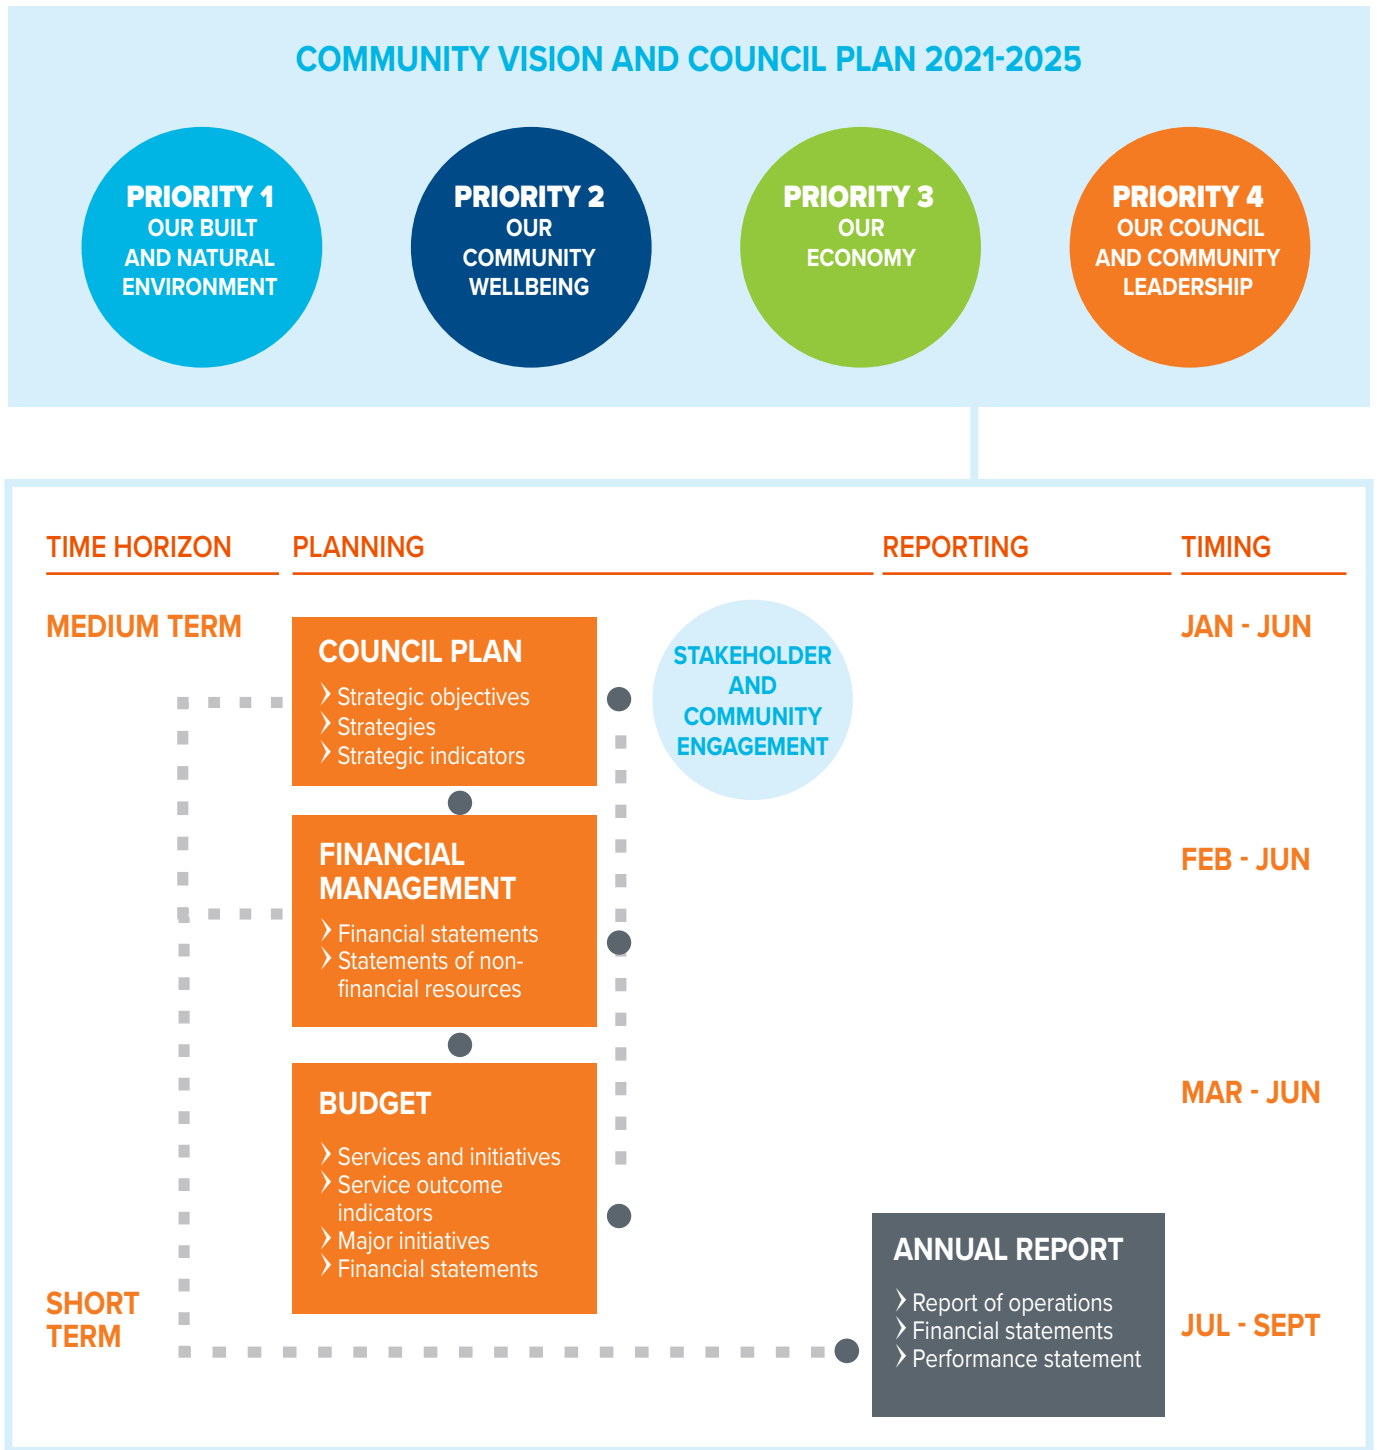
COMMUNITY VISION AND COUNCIL PLAN 2021-2025

PRIORITY 1
OUR BUILT AND NATURAL ENVIRONMENT

PRIORITY 2
OUR COMMUNITY WELLBEING

PRIORITY 3
OUR ECONOMY

PRIORITY 4
OUR COUNCIL AND COMMUNITY LEADERSHIP

TIME HORIZON

PLANNING

REPORTING

TIMING

MEDIUM TERM

COUNCIL PLAN
› Strategic objectives
› Strategies
› Strategic indicators

STAKEHOLDER AND COMMUNITY ENGAGEMENT

JAN - JUN

FINANCIAL MANAGEMENT
› Financial statements
› Statements of non-financial resources

FEB - JUN

BUDGET
› Services and initiatives
› Service outcome indicators
› Major initiatives
› Financial statements

MAR - JUN

SHORT TERM

ANNUAL REPORT
› Report of operations
› Financial statements
› Performance statement

JUL - SEPT